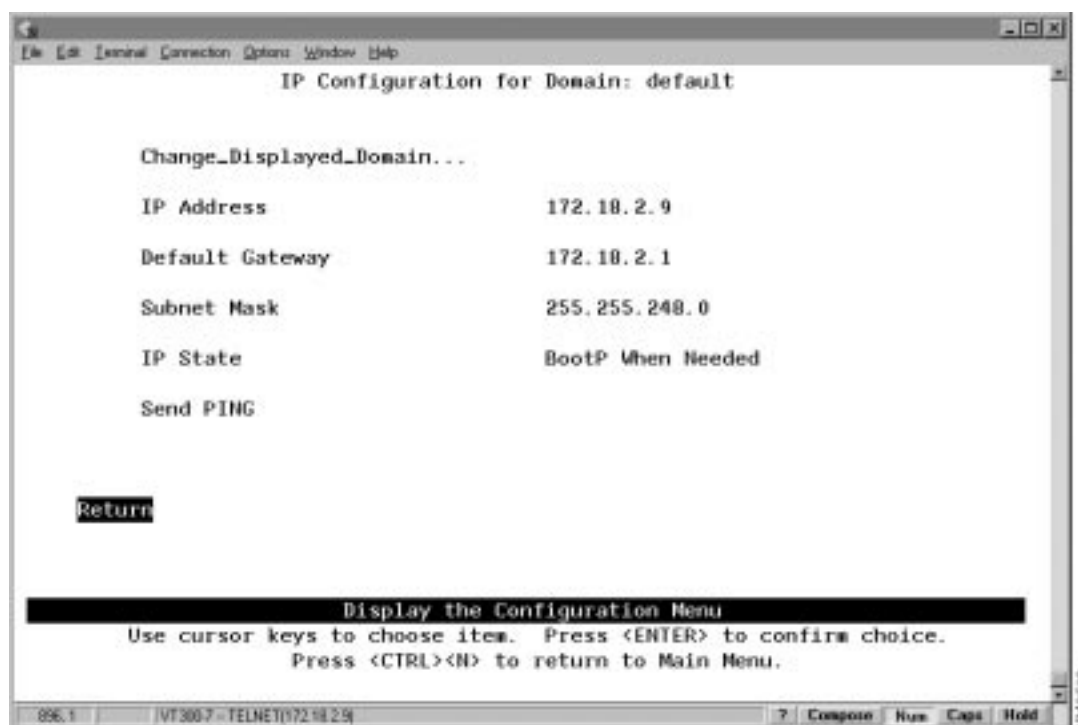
File Edit Terminal Connection Options Window Help

IP Configuration for Domain: default

Change_Displayed_Domain...

IP Address 172.18.2.9

Default Gateway 172.18.2.1

Subnet Mask 255.255.248.0

IP State BootP When Needed

Send PING

Return

Display the Configuration Menu

Use cursor keys to choose item. Press <ENTER> to confirm choice.
Press <CTRL><N> to return to Main Menu.

896, 1 VT300-7 - TELNET(172.18.2.9) ? Compose Num Caps Hold